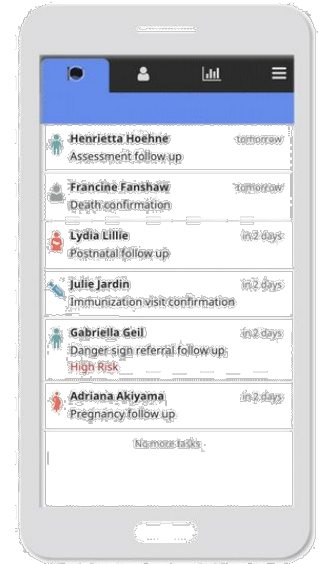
Henrietta Hoehne
tomorrow
Assessment follow up

Francine Fanshaw
tomorrow
Death confirmation

Lydia Lillie
in 2 days
Postnatal follow up

Julie Jardin
in 2 days
Immunization visit confirmation

Gabriella Geil
in 2 days
Danger sign referral follow up
High Risk

Adriana Akiyama
in 2 days
Pregnancy follow up

No more tasks